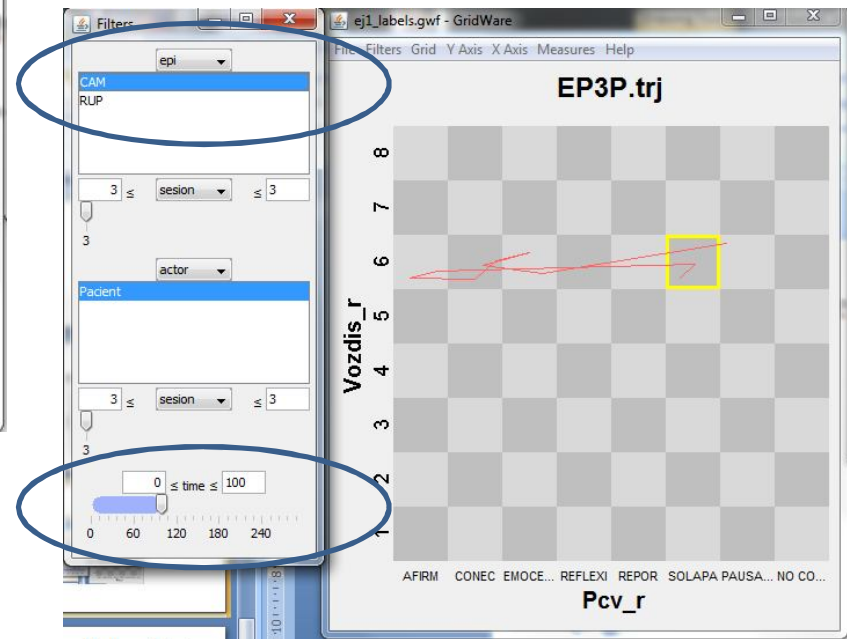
Filters

epi

CAM
RUP

3 ≤ sesion ≤ 3

3

actor

Pacient

3 ≤ sesion ≤ 3

3

0 ≤ time ≤ 100

0 60 120 180 240

ej1_labels.gwf - GridWare

File Filters Grid Y Axis X Axis Measures Help

EP3P.trj

Vozdis_r

8
7
6
5
4
3
2
1

AFIRM CONEC EMOCE... REFLEXI REPOR SOLAPA PAUSA... NO CO...

Pcv_r